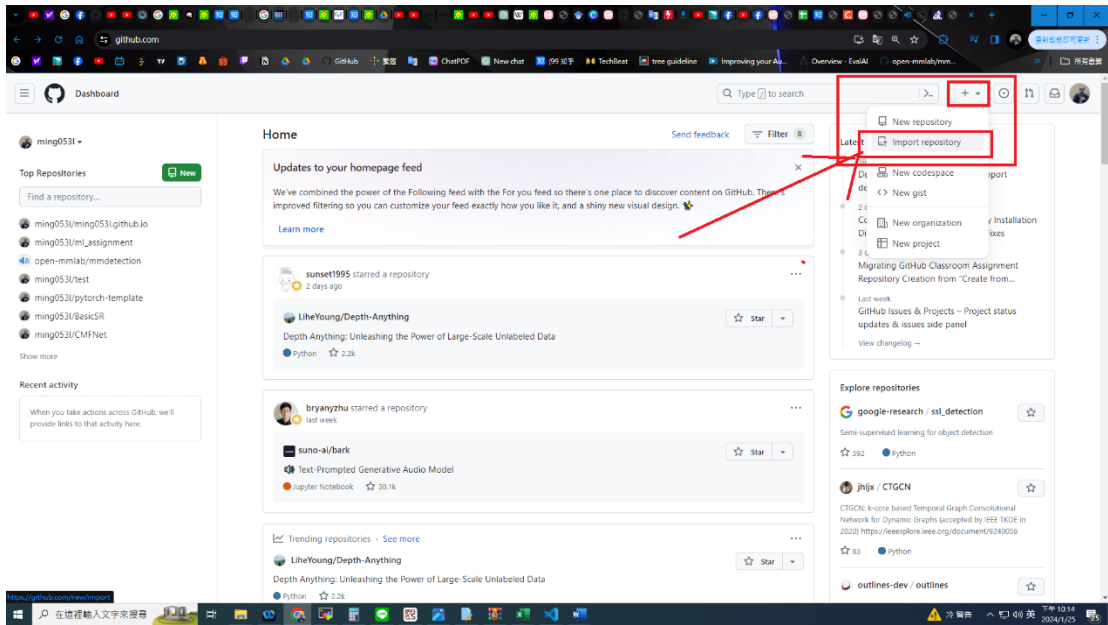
github.com

GitHub 繁體 ChatPDF New chat (99 知乎 TechBest tree guideline Improving your Au... Overview - EvalAI open-mmlab/mm... 所有書籤

Dashboard

Type / to search

New repository
Import repository
New codespace
New gist
New organization
New project

ming053l

Top Repositories
New
Find a repository...
ming053l/ming053l.github.io
ming053l/ml_assignment
open-mmlab/mmdetection
ming053l/test
ming053l/pytorch-template
ming053l/BasicSR
ming053l/CMFNet
Show more

Recent activity
When you take actions across GitHub, we'll provide links to that activity here.

Home
Send feedback
Filter 8

Updates to your homepage feed
We've combined the power of the Following feed with the For you feed so there's one place to discover content on GitHub. There's improved filtering so you can customize your feed exactly how you like it, and a shiny new visual design.
Learn more

sunset1995 starred a repository
2 days ago
LiheYoung/Depth-Anything
Star
Depth Anything: Unleashing the Power of Large-Scale Unlabeled Data
Python 2.2k

bryanyzhu starred a repository
last week
suno-ai/bark
Star
Text-Prompted Generative Audio Model
Jupyter Notebook 30.1k

Trending repositories · See more
LiheYoung/Depth-Anything
Star
Depth Anything: Unleashing the Power of Large-Scale Unlabeled Data
Python 2.2k

Lates
De pport
de
2 d
Co y Installation
Di xes
3 d
Migrating GitHub Classroom Assignment Repository Creation from "Create from...
Last week
GitHub Issues & Projects – Project status updates & issues side panel
View changelog →

Explore repositories
google-research / ssl_detection
Star
Semi-supervised learning for object detection
392 Python

jhljx / CTGCN
Star
CTGCN: k-core based Temporal Graph Convolutional Network for Dynamic Graphs (accepted by IEEE TKDE in 2020) https://ieeexplore.ieee.org/document/9240056
83 Python

outlines-dev / outlines
Star

https://github.com/new/import

在這裡輸入文字來搜尋
冷 警告 英 下午 10:14 2024/1/25 25